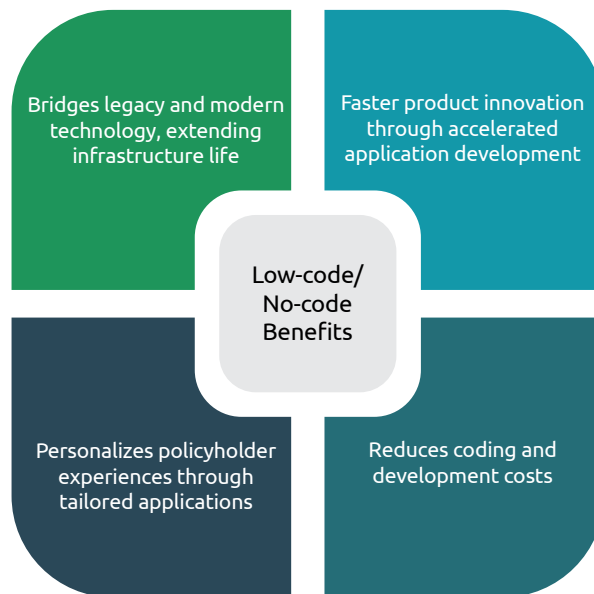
Bridges legacy and modern technology, extending infrastructure life

Faster product innovation through accelerated application development

Low-code/ No-code Benefits

Personalizes policyholder experiences through tailored applications

Reduces coding and development costs